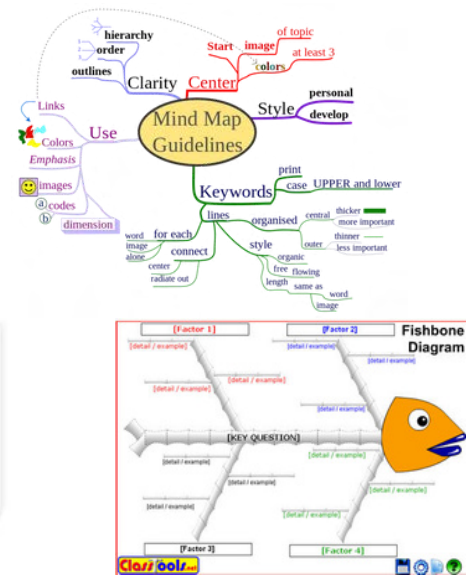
hierarchy
order
outlines
Clarity
Start
image
of topic
at least 3
colors
Center
Links
Colors
Use
Emphasis
images
codes
dimension
Mind Map Guidelines
Style
personal
develop
Keywords
print
case
UPPER and lower
lines
organised
central
thicker
more important
outer
thinner
less important
for each
word
image
alone
connect
center
radiate out
style
organic
free
flowing
length
same as
word
image

Fishbone Diagram
[Factor 1]
[Factor 2]
[detail / example]
[detail / example]
[detail / example]
[detail / example]
[detail / example]
[detail / example]
[detail / example]
[KEY QUESTION]
[detail / example]
[detail / example]
[detail / example]
[detail / example]
[detail / example]
[detail / example]
[detail / example]
[Factor 3]
[Factor 4]
ClassTools.net